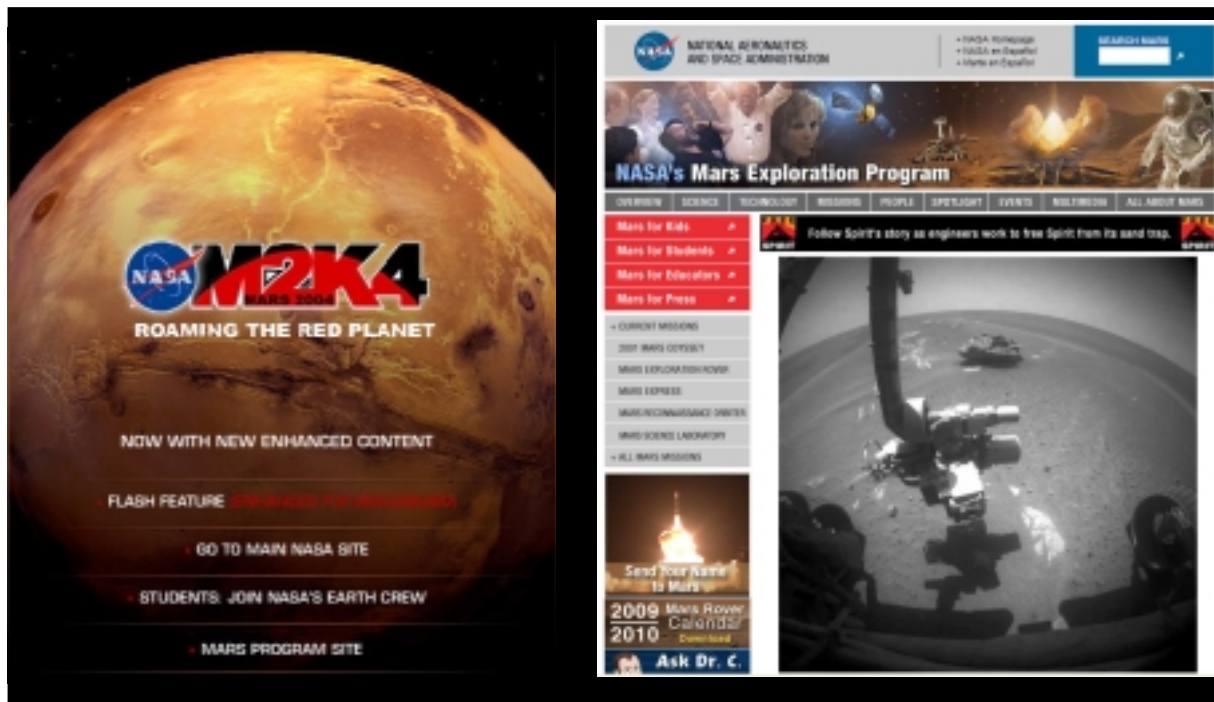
NASA M2K4 MARS 2004

ROAMING THE RED PLANET

NOW WITH NEW ENHANCED CONTENT

FLASH FEATURE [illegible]

GO TO MAIN NASA SITE

STUDENTS: JOIN NASA'S EARTH CREW

MARS PROGRAM SITE

NASA NATIONAL AERONAUTICS AND SPACE ADMINISTRATION

• NASA Homepage
• NASA en Español
• Marte en Español

SEARCH MARS

NASA's Mars Exploration Program

OVERVIEW | SCIENCE | TECHNOLOGY | MISSIONS | PEOPLE | SPOTLIGHT | EVENTS | MULTIMEDIA | ALL ABOUT MARS

Mars for Kids
Mars for Students
Mars for Educators
Mars for Press

+ CURRENT MISSIONS
2001 MARS ODYSSEY
MARS EXPLORATION ROVER
MARS EXPRESS
MARS RECONNAISSANCE ORBITER
MARS SCIENCE LABORATORY
+ ALL MARS MISSIONS

SPIRIT Follow Spirit's story as engineers work to free Spirit from its sand trap. SPIRIT

Send Your Name to Mars

2009 2010 Mars Rover Calendar Download

Ask Dr. C.